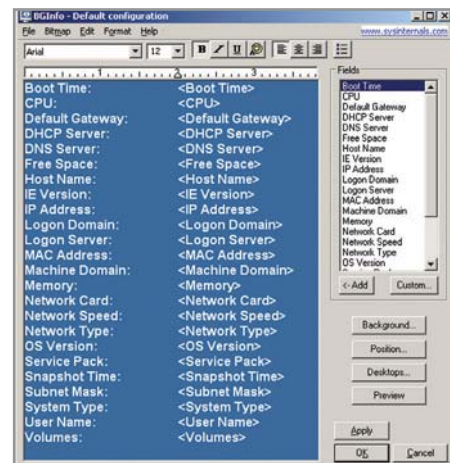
BGInfo - Default configuration

File Bitmap Edit Format Help www.sysinternals.com

Arial 12 B I U

1 2 3

Boot Time: <Boot Time>
CPU: <CPU>
Default Gateway: <Default Gateway>
DHCP Server: <DHCP Server>
DNS Server: <DNS Server>
Free Space: <Free Space>
Host Name: <Host Name>
IE Version: <IE Version>
IP Address: <IP Address>
Logon Domain: <Logon Domain>
Logon Server: <Logon Server>
MAC Address: <MAC Address>
Machine Domain: <Machine Domain>
Memory: <Memory>
Network Card: <Network Card>
Network Speed: <Network Speed>
Network Type: <Network Type>
OS Version: <OS Version>
Service Pack: <Service Pack>
Snapshot Time: <Snapshot Time>
Subnet Mask: <Subnet Mask>
System Type: <System Type>
User Name: <User Name>
Volumes: <Volumes>

Fields
Boot Time
CPU
Default Gateway
DHCP Server
DNS Server
Free Space
Host Name
IE Version
IP Address
Logon Domain
Logon Server
MAC Address
Machine Domain
Memory
Network Card
Network Speed
Network Type
OS Version
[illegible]

<- Add
Custom...
Background...
Position...
Desktops...
Preview
Apply
OK
Cancel